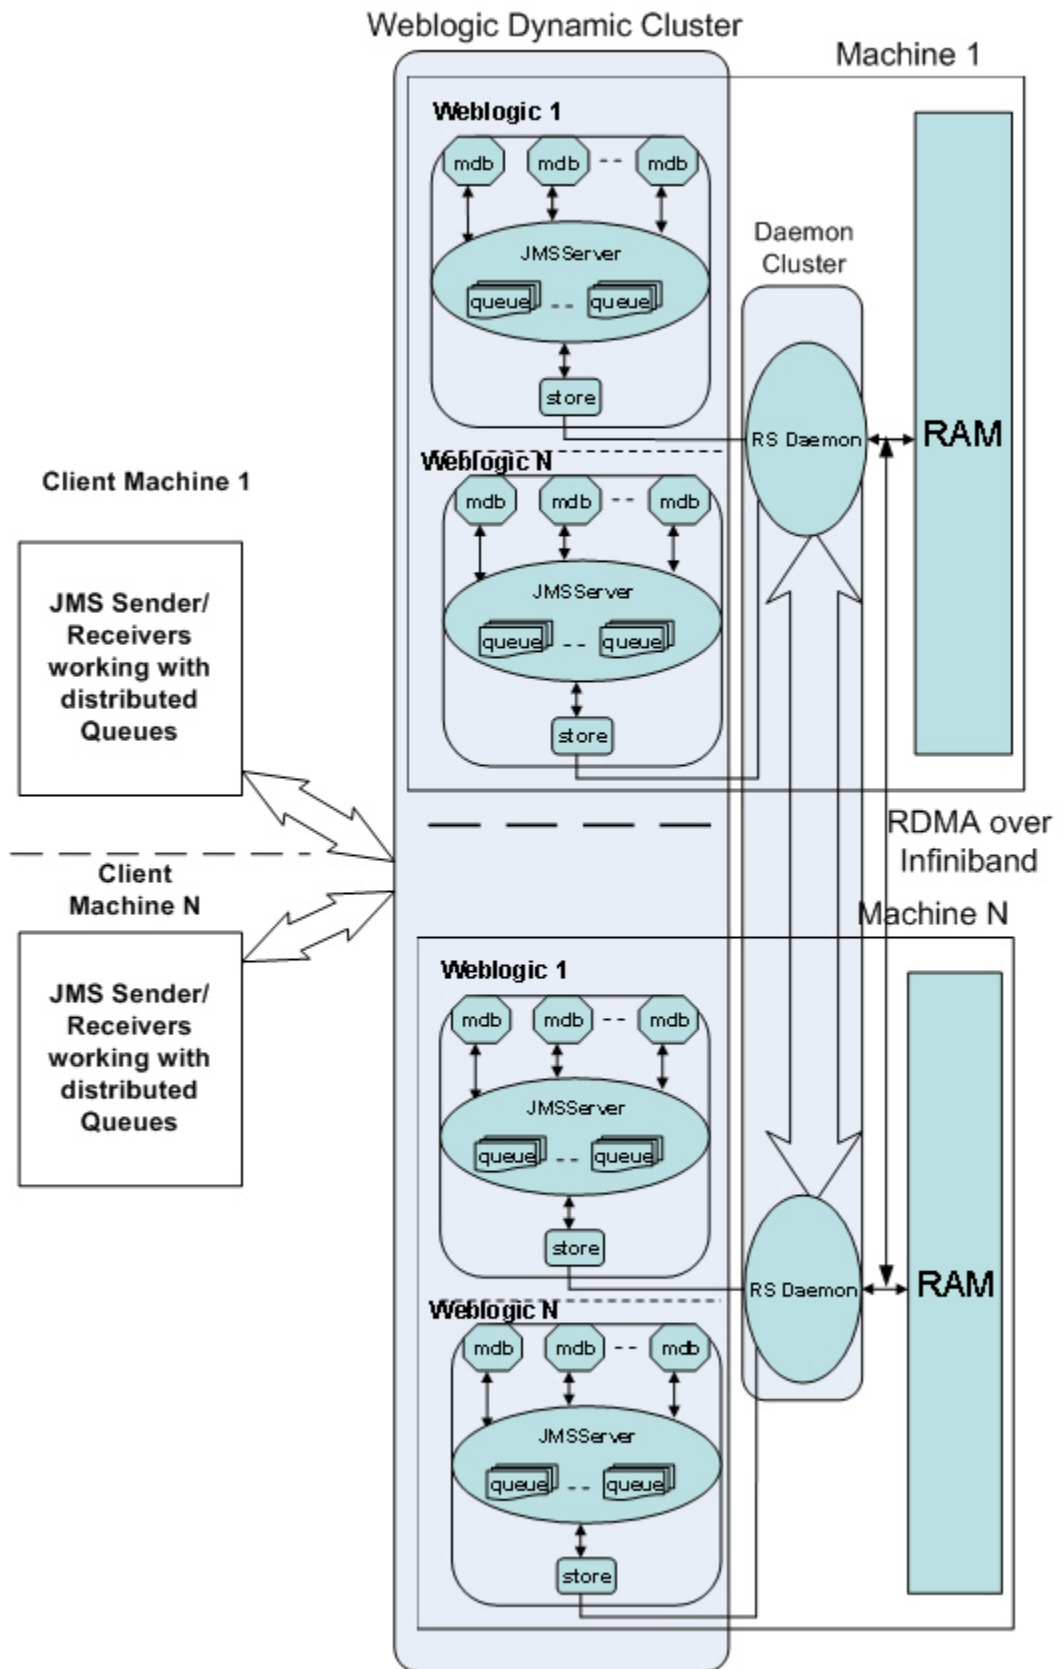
Weblogic Dynamic Cluster

Machine 1

Weblogic 1

mdb mdb -- mdb

JMSServer

queue -- queue

store

Daemon Cluster

RS Daemon

RAM

Weblogic N

mdb mdb -- mdb

JMSServer

queue -- queue

store

Client Machine 1

JMS Sender/ Receivers working with distributed Queues

Client Machine N

JMS Sender/ Receivers working with distributed Queues

RDMA over Infiniband

Machine N

Weblogic 1

mdb mdb -- mdb

JMSServer

queue -- queue

store

RS Daemon

RAM

Weblogic N

mdb mdb -- mdb

JMSServer

queue -- queue

store